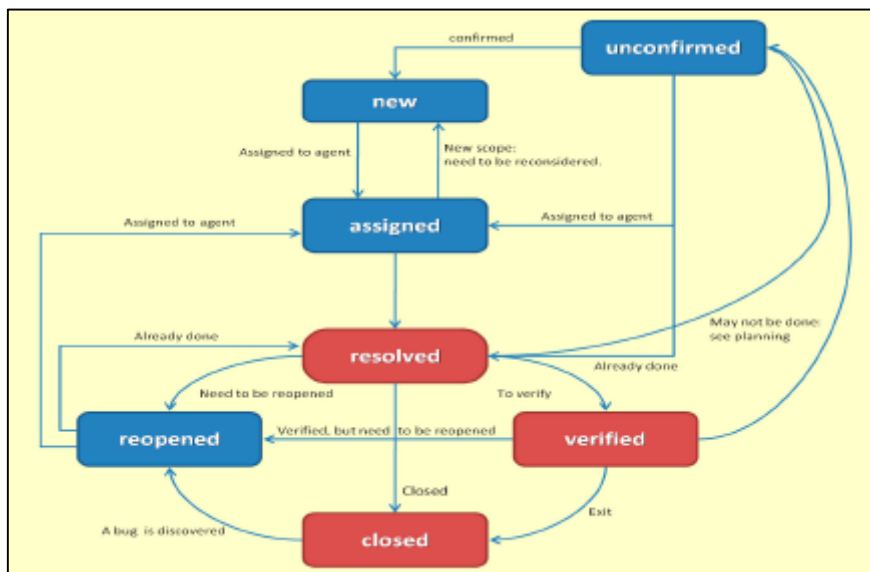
confirmed

unconfirmed

new

Assigned to agent

New scope: need to be reconsidered.

Assigned to agent

assigned

Assigned to agent

Already done

May not be done: see planning

resolved

Already done

Need to be reopened

To verify

reopened

Verified, but need to be reopened

verified

Closed

Exit

A bug is discovered

closed